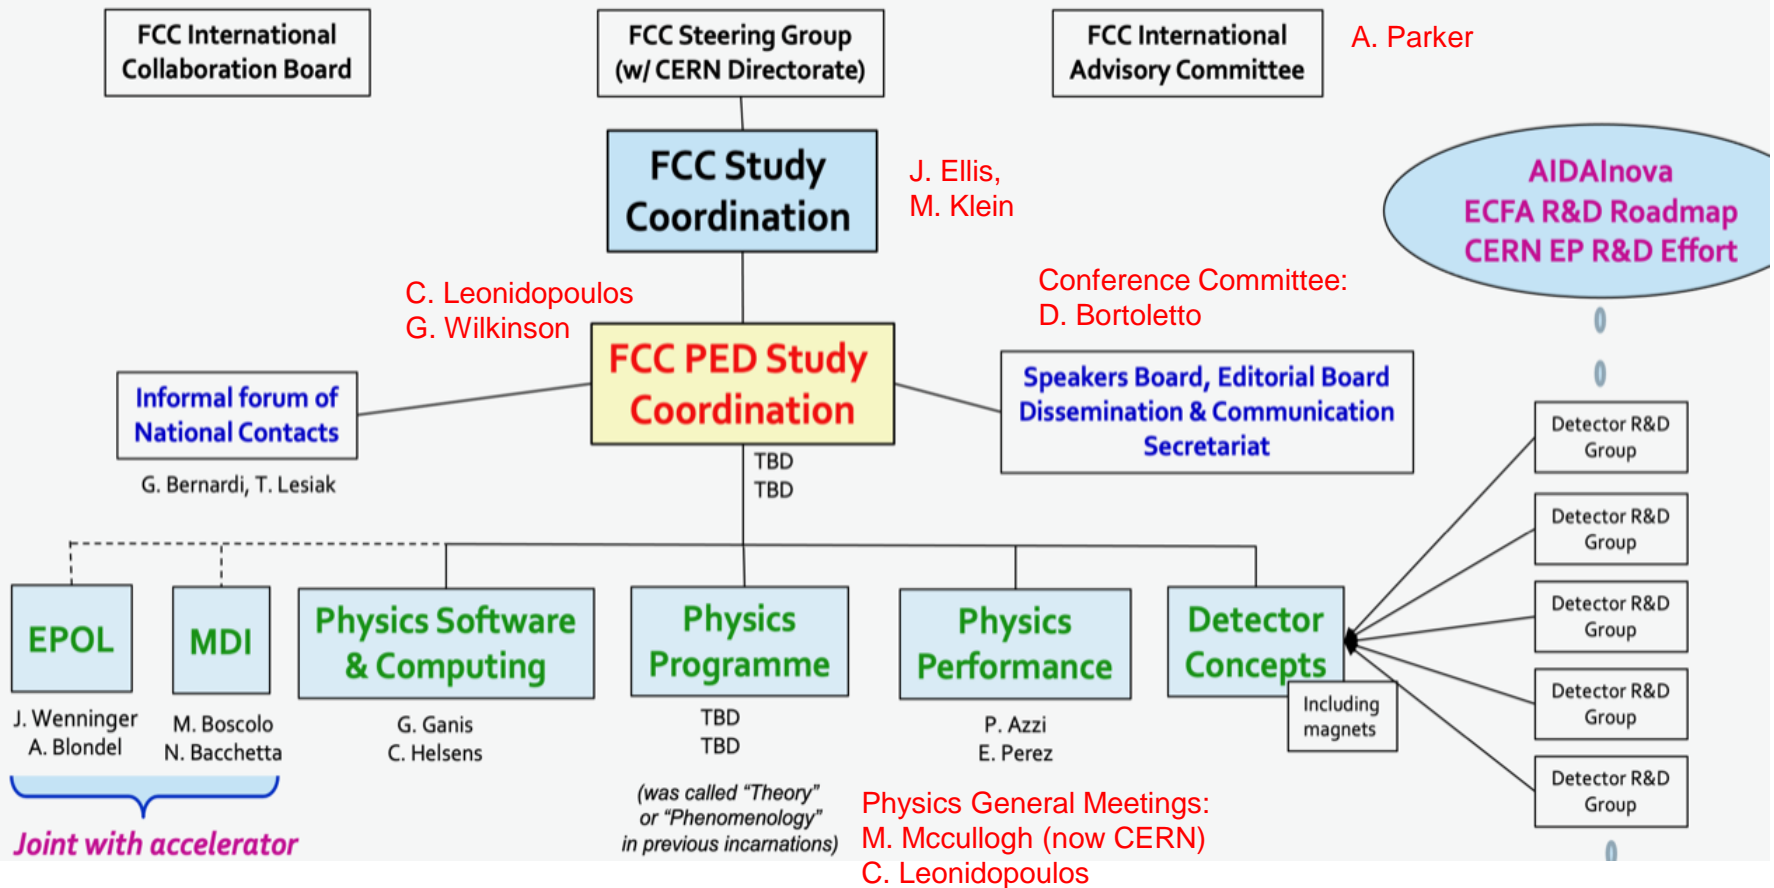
FCC International Collaboration Board

FCC Steering Group (w/ CERN Directorate)

FCC International Advisory Committee

A. Parker

FCC Study Coordination

J. Ellis, M. Klein

AIDAInova ECFA R&D Roadmap CERN EP R&D Effort

Conference Committee: D. Bortoletto

C. Leonidopoulos G. Wilkinson

FCC PED Study Coordination

Informal forum of National Contacts

G. Bernardi, T. Lesiak

Speakers Board, Editorial Board Dissemination & Communication Secretariat

TBD
TBD

Detector R&D Group

Detector R&D Group

Detector R&D Group

Detector R&D Group

Detector R&D Group

EPOL

J. Wenninger
A. Blondel

MDI

M. Boscolo
N. Bacchetta

Joint with accelerator

Physics Software & Computing

G. Ganis
C. Helsens

Physics Programme

TBD
TBD

(was called "Theory" or "Phenomenology" in previous incarnations)

Physics Performance

P. Azzi
E. Perez

Detector Concepts

Including magnets

Physics General Meetings: M. Mccullogh (now CERN) C. Leonidopoulos